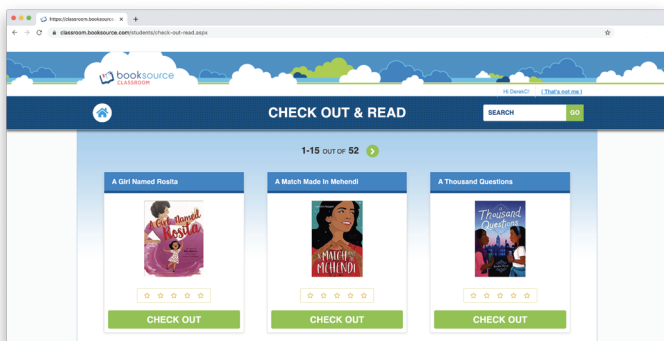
https://classroom.booksource.co ×
classroom.booksource.com/students/check-out-read.aspx

booksource CLASSROOM

Hi DerekC! (That's not me)

CHECK OUT & READ

SEARCH GO

1-15 OUT OF 52

A Girl Named Rosita

Girl Named Rosita

CHECK OUT

A Match Made In Mehendi

A MATCH MADE IN MEHENDI

CHECK OUT

A Thousand Questions

Thousand Questions

CHECK OUT